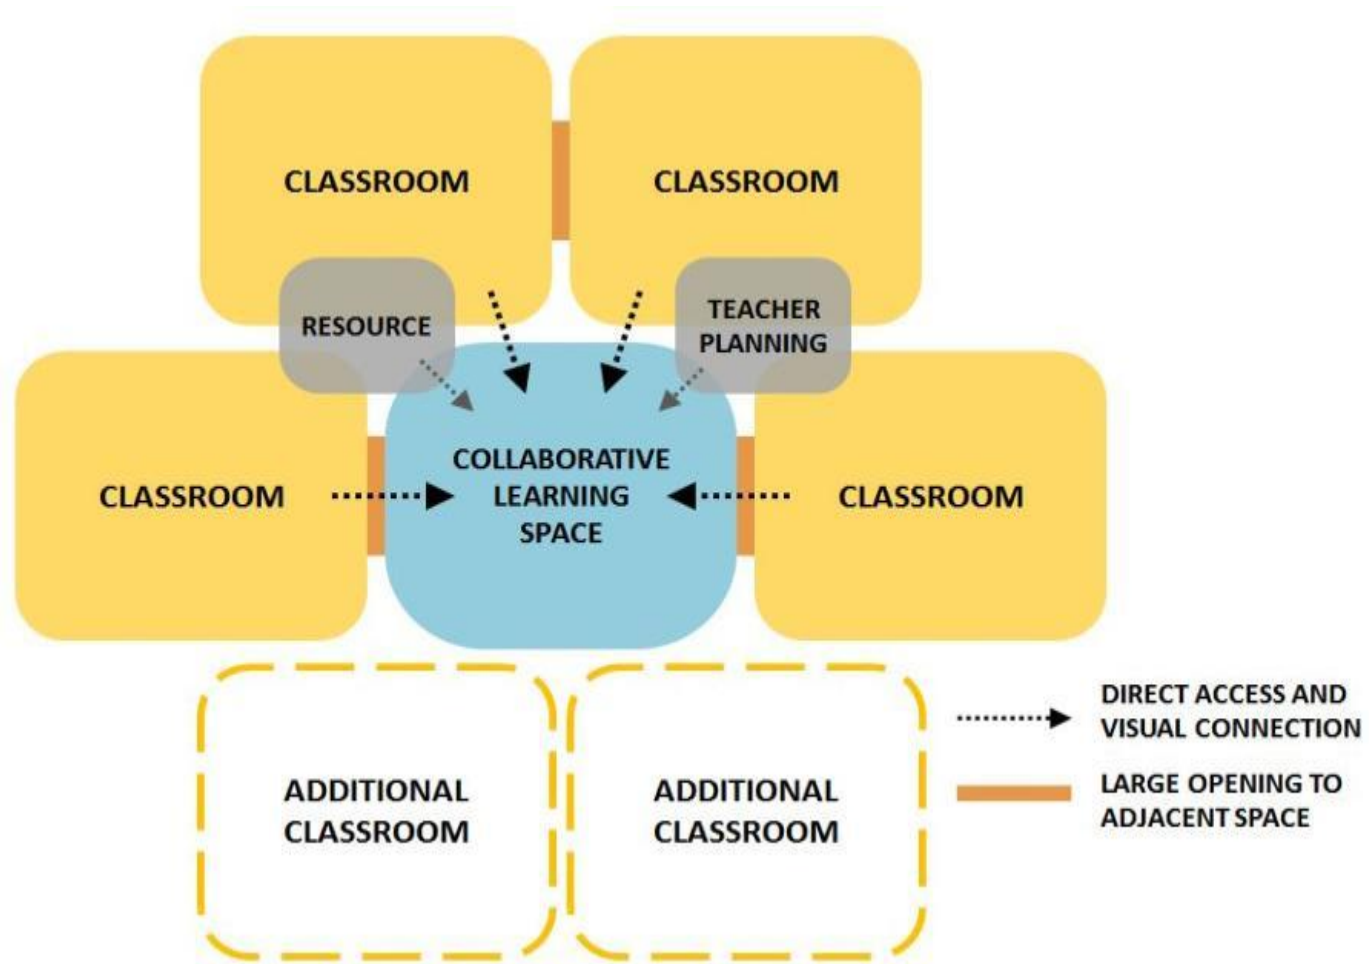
CLASSROOM

CLASSROOM

RESOURCE

TEACHER PLANNING

CLASSROOM

COLLABORATIVE LEARNING SPACE

CLASSROOM

ADDITIONAL CLASSROOM

ADDITIONAL CLASSROOM

DIRECT ACCESS AND VISUAL CONNECTION

LARGE OPENING TO ADJACENT SPACE